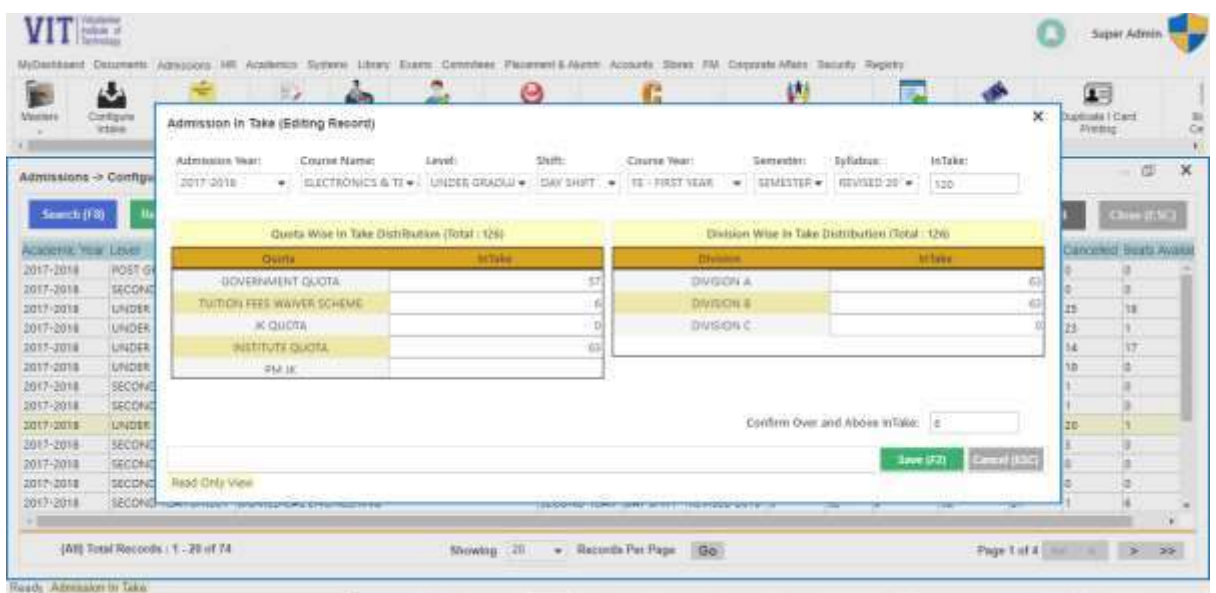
VIT Vidyalankar Institute of Technology

Super Admin

MyDashboard Documents Admissions HR Academics Systems Library Exams Committees Placement & Alumni Accounts Stores FM Corporate Affairs Security Registry

Masters Configure Intake

Duplicate I Card Printing

Admissions -> Configu

Search (F8)

Close (ESC)

| Academic Year | Level |
|---|---|
| 2017-2018 | POST G |
| 2017-2018 | SECONI |
| 2017-2018 | UNDER |
| 2017-2018 | UNDER |
| 2017-2018 | UNDER |
| 2017-2018 | UNDER |
| 2017-2018 | SECONI |
| 2017-2018 | SECONI |
| 2017-2018 | UNDER |
| 2017-2018 | SECONI |
| 2017-2018 | SECONI |
| 2017-2018 | SECONI |
| 2017-2018 | SECONI |

| Cancelled | Seats Availab |
|---|---|
| 0 | 0 |
| 0 | 0 |
| 25 | 18 |
| 23 | 1 |
| 14 | 17 |
| 10 | 0 |
| 1 | 0 |
| 1 | 0 |
| 20 | 1 |
| 3 | 0 |
| 0 | 0 |
| 0 | 0 |
| 1 | 4 |

Admission In Take (Editing Record)

Admission Year: 2017-2018
Course Name: ELECTRONICS & TE
Level: UNDER GRADU
Shift: DAY SHIFT
Course Year: FE - FIRST YEAR
Semester: SEMESTER
Syllabus: REVISED 20
InTake: 120

Quota Wise In Take Distribution (Total : 126)

| Quota | InTake |
|---|---|
| GOVERNMENT QUOTA | 57 |
| TUITION FEES WAIVER SCHEME | 6 |
| JK QUOTA | 0 |
| INSTITUTE QUOTA | 63 |
| PM JK | |

Division Wise In Take Distribution (Total : 126)

| Division | InTake |
|---|---|
| DIVISION A | 63 |
| DIVISION B | 63 |
| DIVISION C | 0 |

Confirm Over and Above InTake: 6

Save (F2) Cancel (ESC)

Read Only View

(All) Total Records : 1 - 20 of 74

Showing 20 Records Per Page Go

Page 1 of 4 > >>

Ready Admission In Take